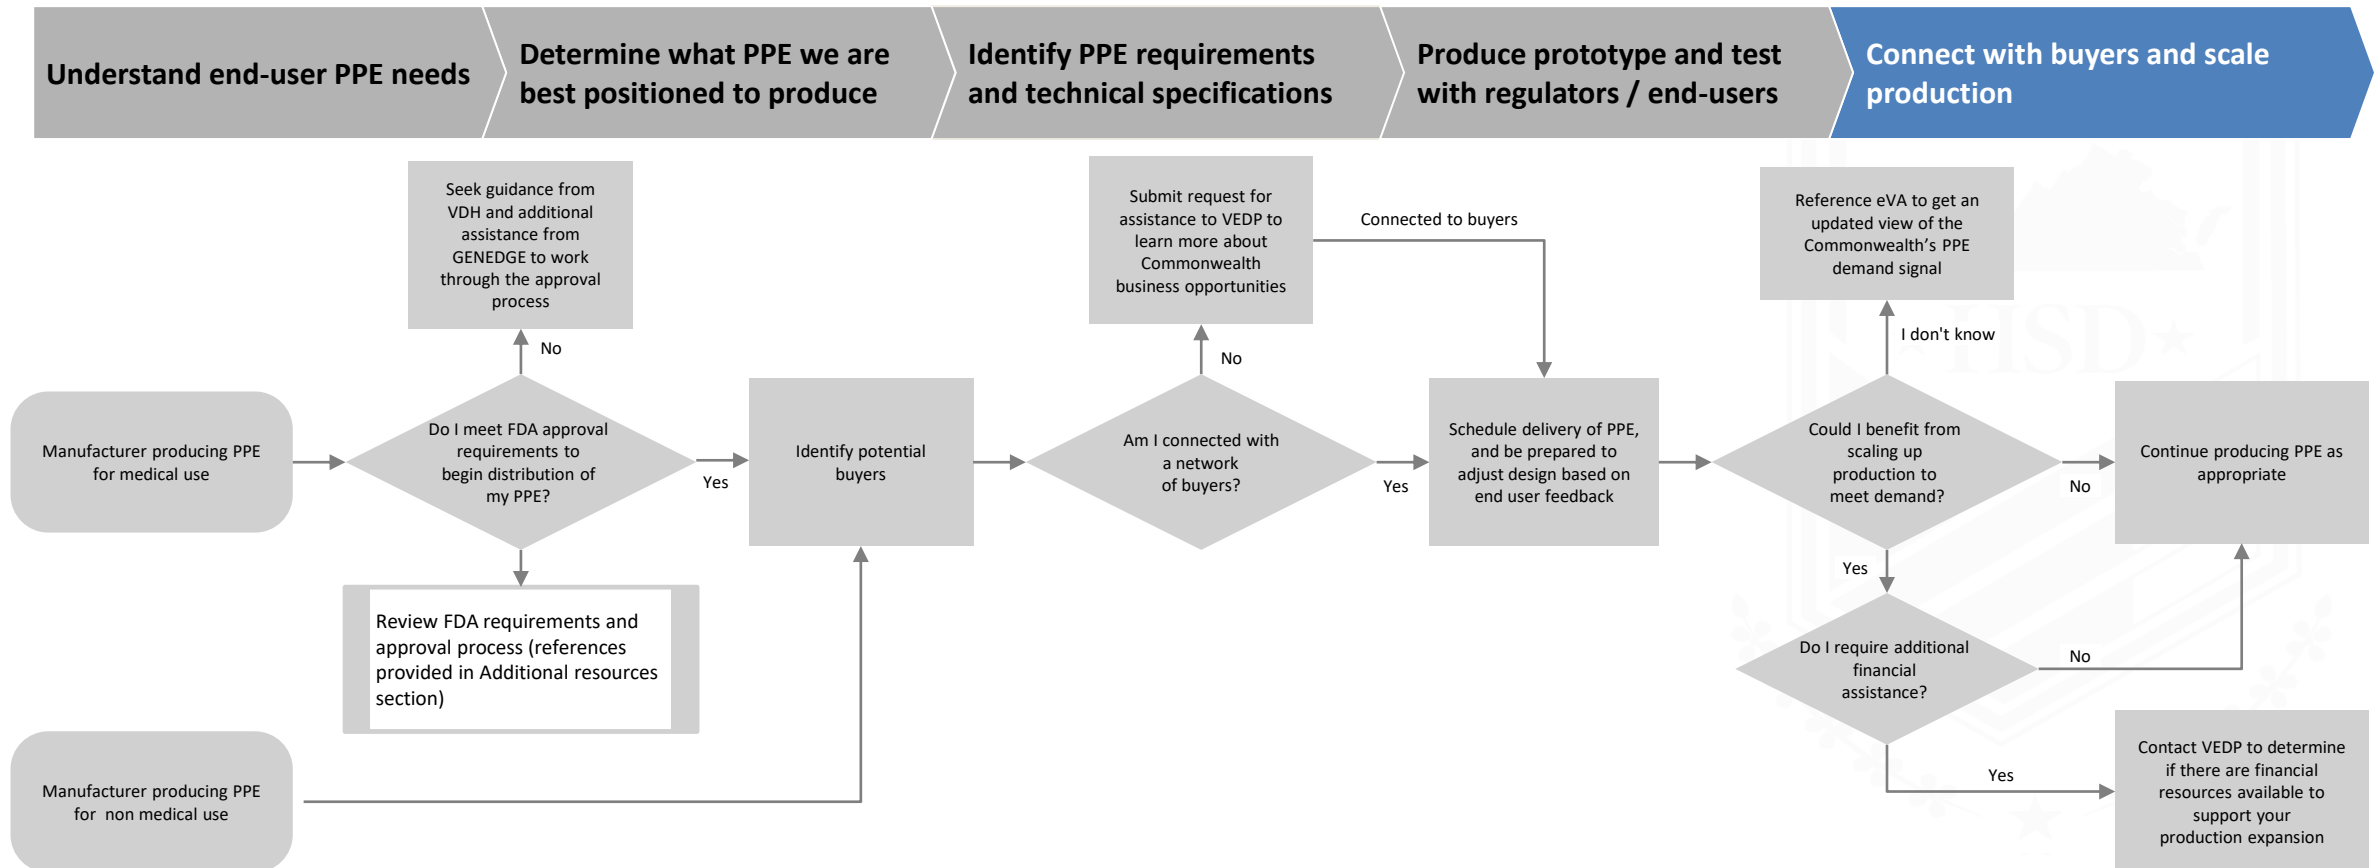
Understand end-user PPE needs

Determine what PPE we are best positioned to produce

Identify PPE requirements and technical specifications

Produce prototype and test with regulators / end-users

Connect with buyers and scale production

Seek guidance from VDH and additional assistance from GENEDGE to work through the approval process

No

Manufacturer producing PPE for medical use

Do I meet FDA approval requirements to begin distribution of my PPE?

Yes

Review FDA requirements and approval process (references provided in Additional resources section)

Identify potential buyers

Manufacturer producing PPE for non medical use

Submit request for assistance to VEDP to learn more about Commonwealth business opportunities

No

Am I connected with a network of buyers?

Yes

Connected to buyers

Schedule delivery of PPE, and be prepared to adjust design based on end user feedback

Reference eVA to get an updated view of the Commonwealth's PPE demand signal

I don't know

Could I benefit from scaling up production to meet demand?

No

Continue producing PPE as appropriate

Yes

Do I require additional financial assistance?

No

Yes

Contact VEDP to determine if there are financial resources available to support your production expansion